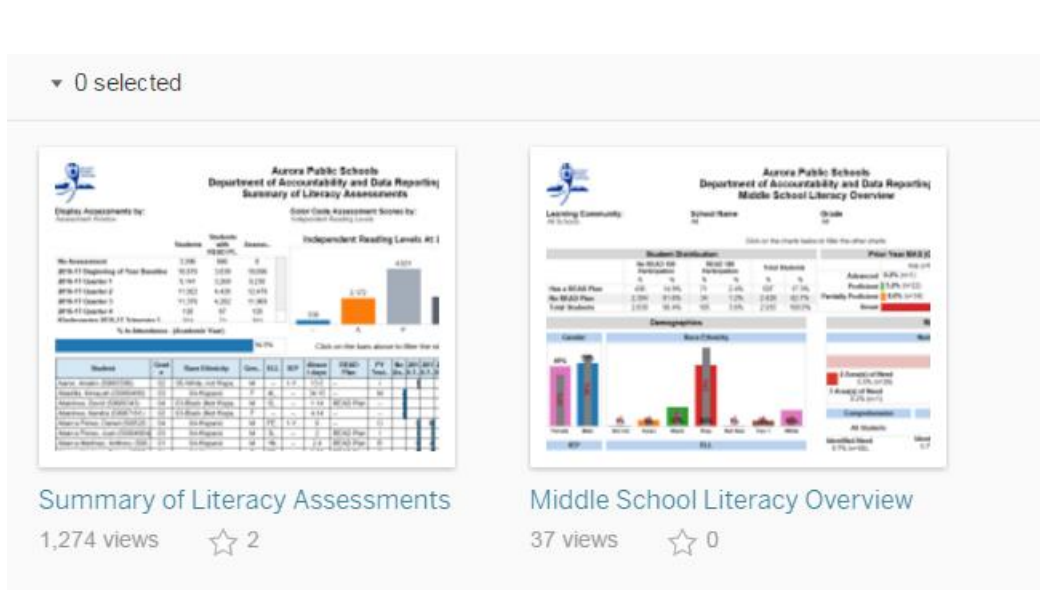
▾ 0 selected

Aurora Public Schools
Department of Accountability and Data Reporting
Summary of Literacy Assessments

Display Assessments by:

Color Code Assessment Scores by:

Independent Reading Levels At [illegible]

% In Attendance - (Academic Year)

Click on the bars above to filter the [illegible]

Aurora Public Schools
Department of Accountability and Data Reporting
Middle School Literacy Overview

Learning Community

School Name

Grade

Student Distribution

Demographics

Gender

Race/Ethnicity

Summary of Literacy Assessments
1,274 views ☆ 2

Middle School Literacy Overview
37 views ☆ 0